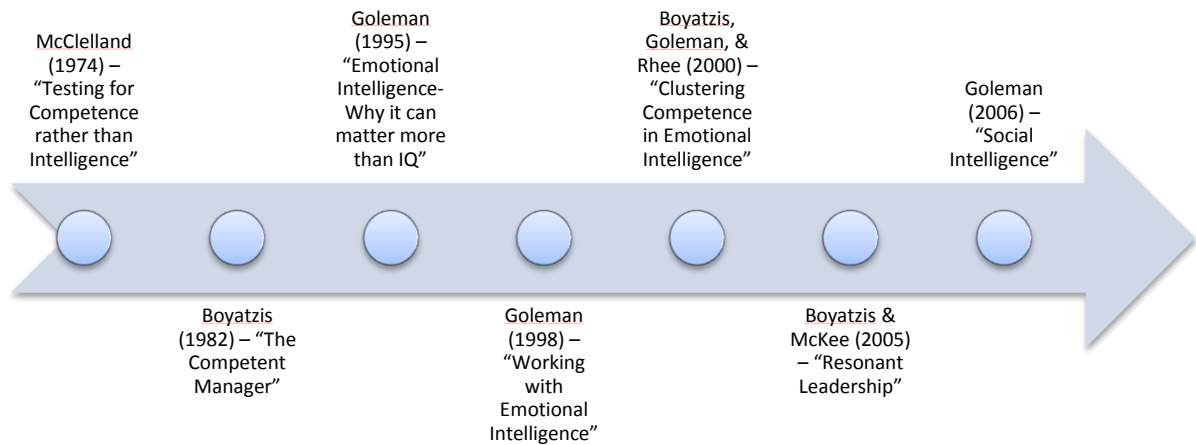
McClelland (1974) – "Testing for Competence rather than Intelligence"

Boyatzis (1982) – "The Competent Manager"

Goleman (1995) – "Emotional Intelligence- Why it can matter more than IQ"

Goleman (1998) – "Working with Emotional Intelligence"

Boyatzis, Goleman, & Rhee (2000) – "Clustering Competence in Emotional Intelligence"

Boyatzis & McKee (2005) – "Resonant Leadership"

Goleman (2006) – "Social Intelligence"